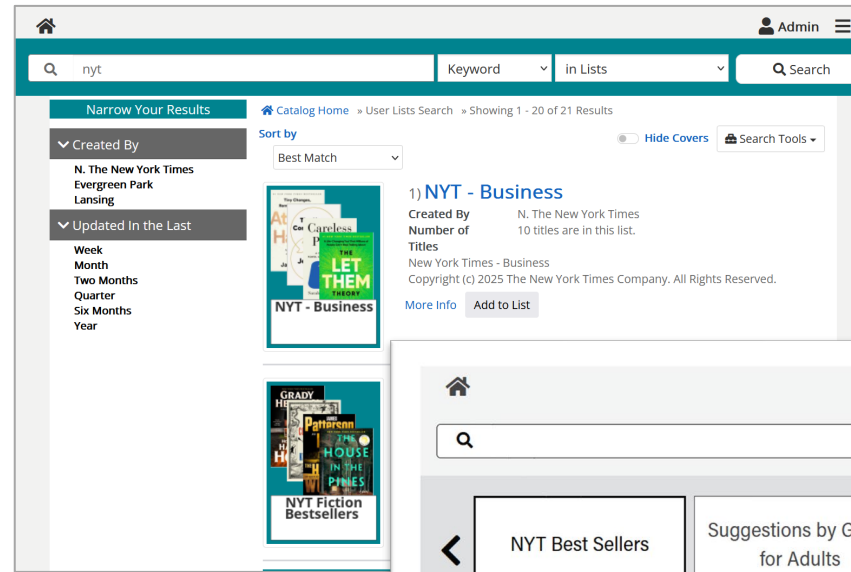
Admin

nyt

Keyword

in Lists

Search

Narrow Your Results

Created By

N. The New York Times
Evergreen Park
Lansing

Updated In the Last

Week
Month
Two Months
Quarter
Six Months
Year

Catalog Home » User Lists Search » Showing 1 - 20 of 21 Results

Sort by

Best Match

Hide Covers

Search Tools

Tiny Changes, Remarkable Results
Atomic Habits
Careless People
LET THEM THEORY
NYT - Business

1) NYT - Business

Created By N. The New York Times
Number of Titles 10 titles are in this list.
New York Times - Business
Copyright (c) 2025 The New York Times Company. All Rights Reserved.

More Info

Add to List

GRADY
Patterson
THE HOUSE IN THE PINES
NYT Fiction Bestsellers

NYT Best Sellers

Suggestions by G for Adults